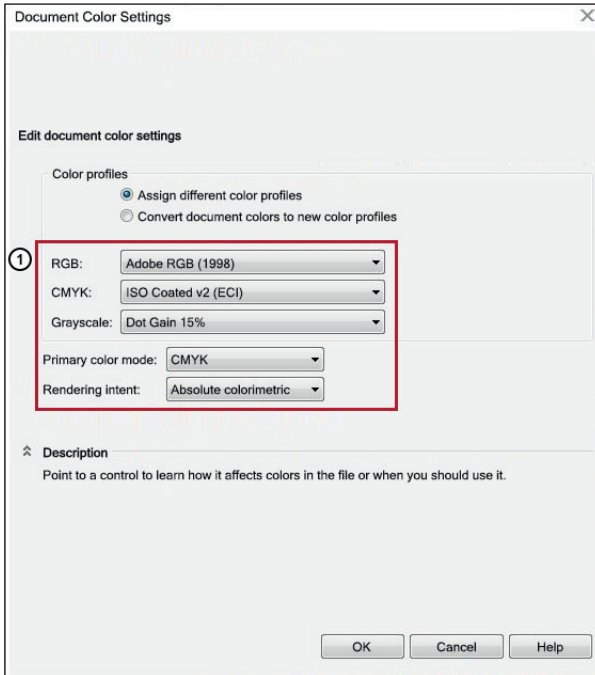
Document Color Settings

Edit document color settings

Color profiles

Assign different color profiles

Convert document colors to new color profiles

1

RGB: Adobe RGB (1998)

CMYK: ISO Coated v2 (ECI)

Grayscale: Dot Gain 15%

Primary color mode: CMYK

Rendering intent: Absolute colorimetric

Description

Point to a control to learn how it affects colors in the file or when you should use it.

OK Cancel Help